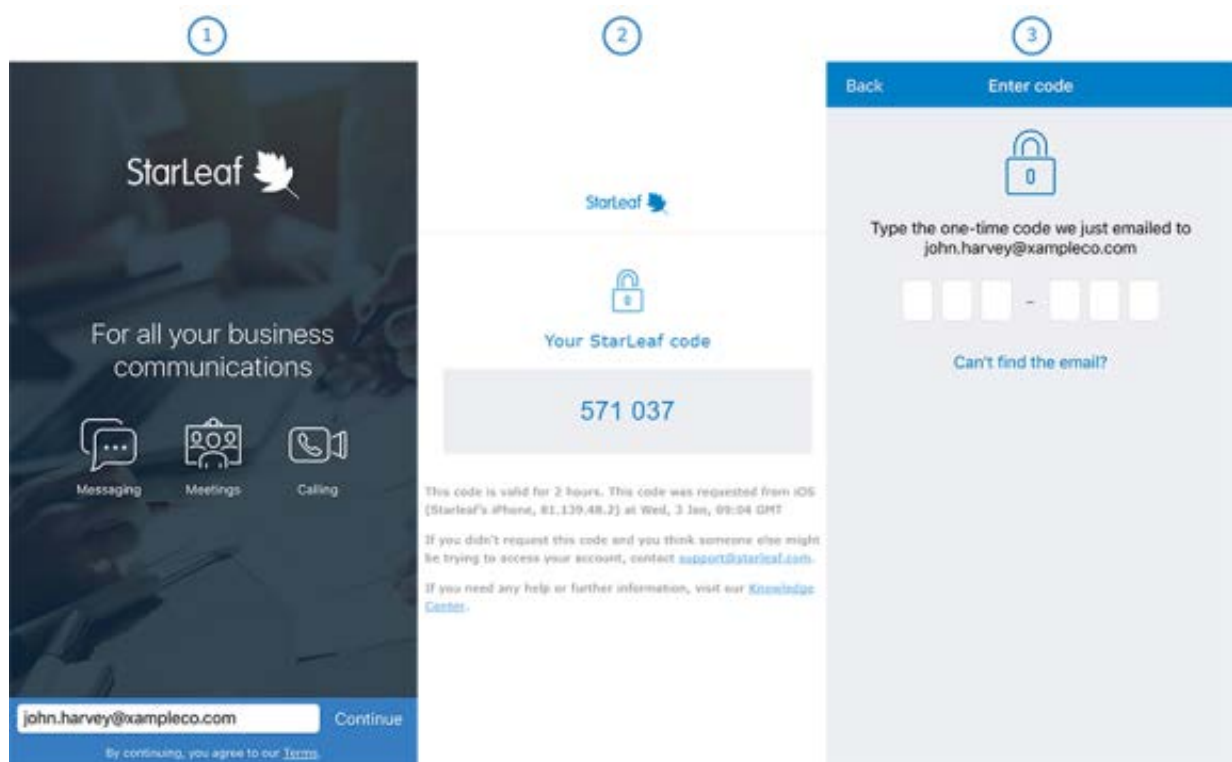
1

StarLeaf

For all your business communications

Messaging

Meetings

Calling

john.harvey@xampleco.com

Continue

By continuing, you agree to our Terms.

2

StarLeaf

Your StarLeaf code

571 037

This code is valid for 2 hours. This code was requested from iOS (StarLeaf's iPhone, 81.139.48.2) at Wed, 3 Jan, 09:04 GMT

If you didn't request this code and you think someone else might be trying to access your account, contact support@starleaf.com.

If you need any help or further information, visit our Knowledge Center.

3

Back

Enter code

Type the one-time code we just emailed to john.harvey@xampleco.com

-

Can't find the email?